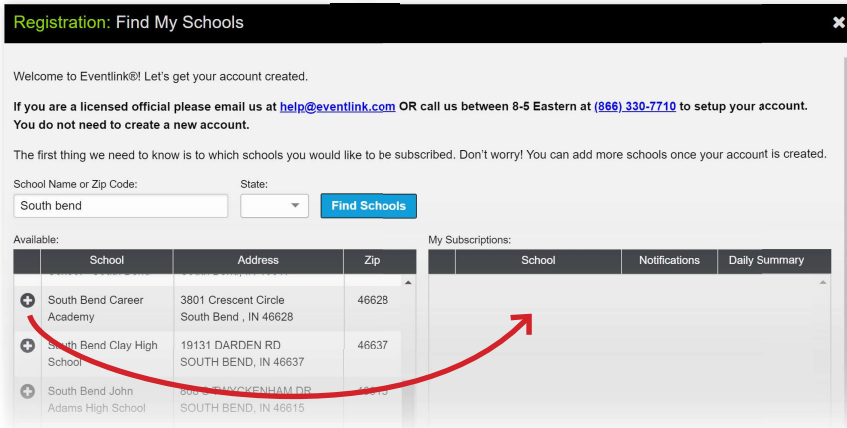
Registration: Find My Schools

Welcome to Eventlink®! Let's get your account created.

If you are a licensed official please email us at help@eventlink.com OR call us between 8-5 Eastern at (866) 330-7710 to setup your account. You do not need to create a new account.

The first thing we need to know is to which schools you would like to be subscribed. Don't worry! You can add more schools once your account is created.

School Name or Zip Code:
South bend

State:

Find Schools

Available:

| School | Address | Zip |
|---|---|---|
| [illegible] | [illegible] | |
| South Bend Career Academy | 3801 Crescent Circle South Bend , IN 46628 | 46628 |
| South Bend Clay High School | 19131 DARDEN RD SOUTH BEND, IN 46637 | 46637 |
| South Bend John Adams High School | 808 S TWYCKENHAM DR SOUTH BEND, IN 46615 | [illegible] |

My Subscriptions:

| School | Notifications | Daily Summary |
|---|---|---|